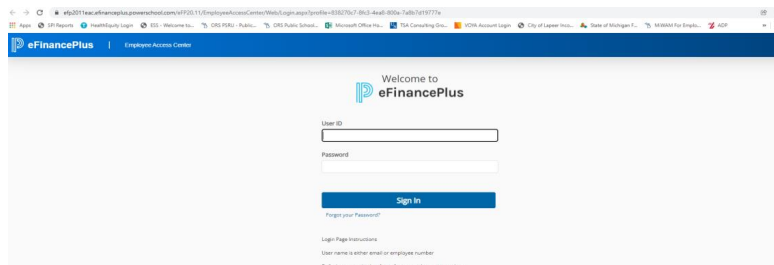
efp2011eac.efinanceplus.powerschool.com/eFP20.11/EmployeeAccessCenter/Web/Login.aspx?profile=838270c7-8fc5-4ea8-900a-7a8b7d19777e

Apps SPI Reports HealthEquity Login ESS - Welcome to... ORS PSRU - Public... ORS Public School... Microsoft Office Ho... TSA Consulting Gro... VOYA Account Login City of Lapeer Inco... State of Michigan F... MiWAM For Emplo... ADP

eFinancePlus | Employee Access Center

Welcome to
eFinancePlus

User ID

Password

Sign In

Forgot your Password?

Login Page Instructions

User name is either email or employee number